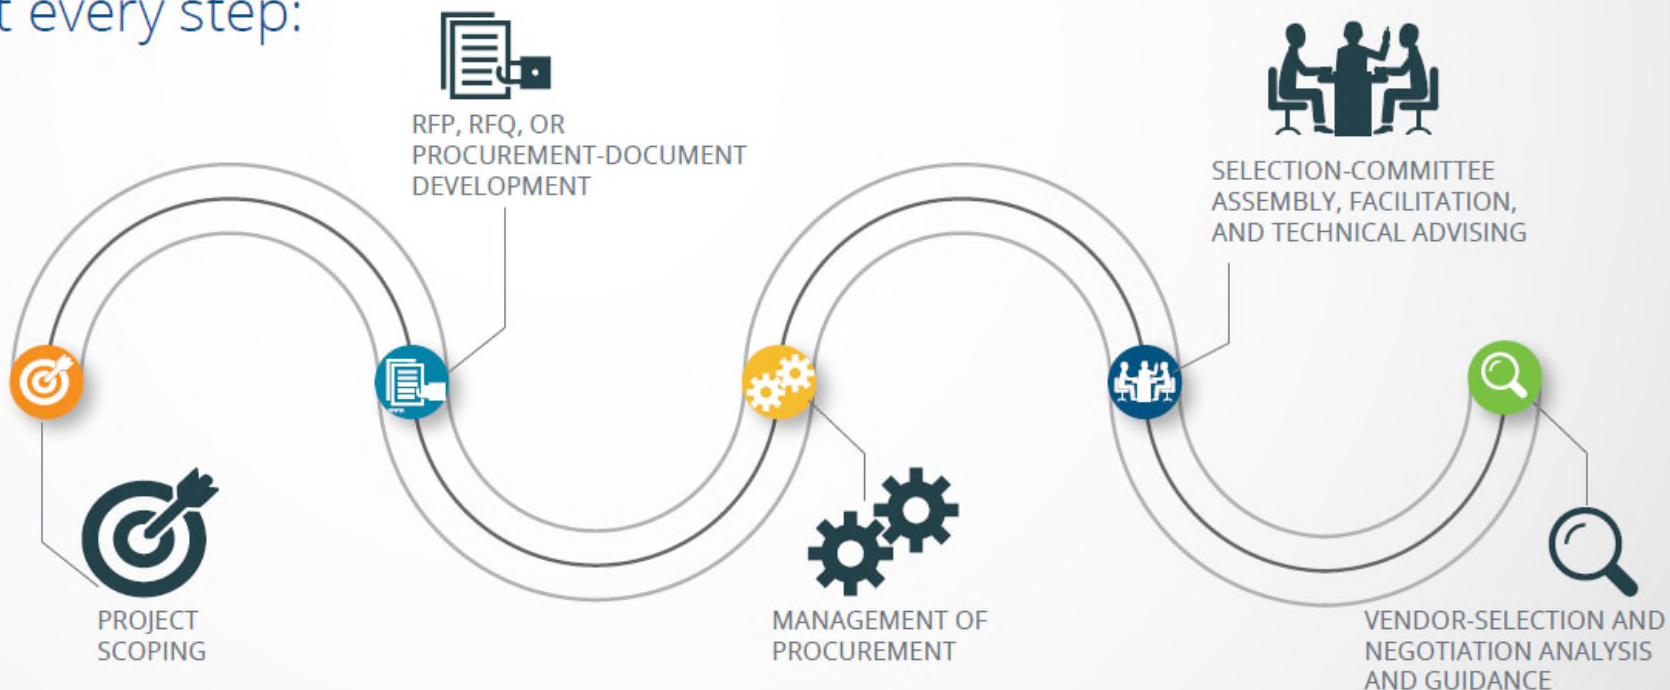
t every step:

RFP, RFQ, OR PROCUREMENT-DOCUMENT DEVELOPMENT

SELECTION-COMMITTEE ASSEMBLY, FACILITATION, AND TECHNICAL ADVISING

PROJECT SCOPING

MANAGEMENT OF PROCUREMENT

VENDOR-SELECTION AND NEGOTIATION ANALYSIS AND GUIDANCE